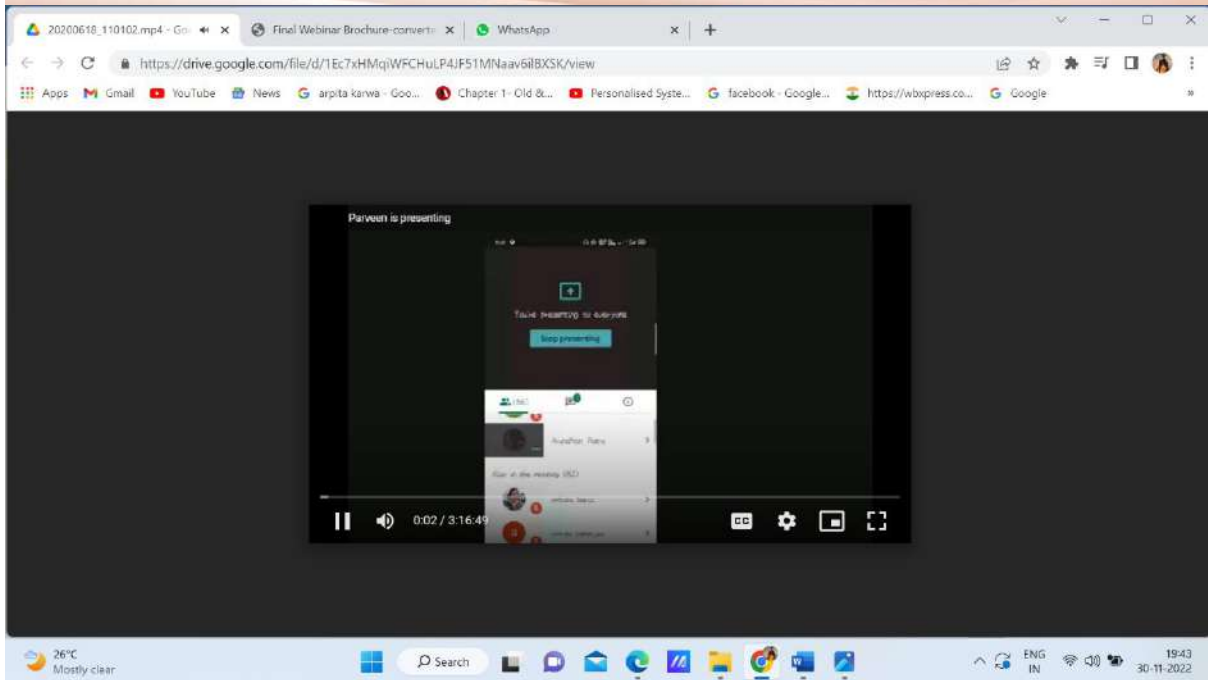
20200618_110102.mp4 - Go
Final Webinar Brochure-convert
WhatsApp
https://drive.google.com/file/d/1Ec7xHMqiWFCHuLP4JF51MNaav6ilBXSK/view
Apps Gmail YouTube News arpita karwa - Goo... Chapter 1- Old &... Personalised Syste... facebook - Google... https://wbxpress.co... Google

Parveen is presenting
You're presenting to everyone
Stop presenting
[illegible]
0:02 / 3:16:49

26°C
Mostly clear
Search
ENG IN
19:43
30-11-2022